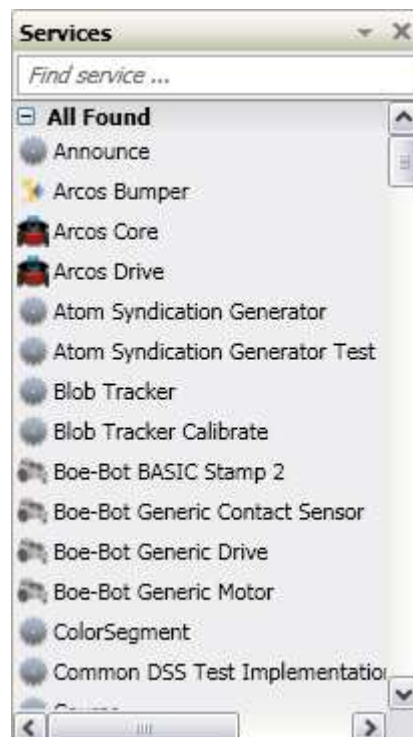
Services

Find service ...

All Found

Announce

Arcos Bumper

Arcos Core

Arcos Drive

Atom Syndication Generator

Atom Syndication Generator Test

Blob Tracker

Blob Tracker Calibrate

Boe-Bot BASIC Stamp 2

Boe-Bot Generic Contact Sensor

Boe-Bot Generic Drive

Boe-Bot Generic Motor

ColorSegment

Common DSS Test Implementatio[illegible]

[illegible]